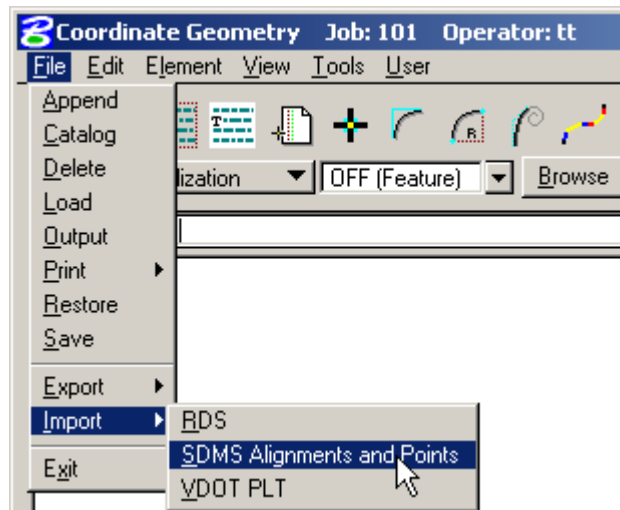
Coordinate Geometry Job: 101 Operator: tt

File Edit Element View Tools User

Append
Catalog
Delete
Load
Output
Print
Restore
Save
Export
Import
Exit

lization
OFF (Feature)
Browse

RDS
SDMS Alignments and Points
VDOT PLT